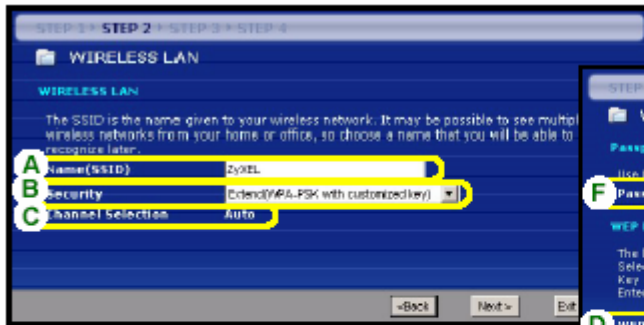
STEP 1 > STEP 2 > STEP 3 > STEP 4

WIRELESS LAN

WIRELESS LAN

The SSID is the name given to your wireless network. It may be possible to see multipl wireless networks from your home or office, so choose a name that you will be able to recognize later.

A Name(SSID) ZyXEL

B Security Extend(WPA-PSK with customized key)

C Channel Selection Auto

<Back Next> Exi

STEP

W

Pass

Use

F Pass

WEP

The
Selec
Key
Ente

D